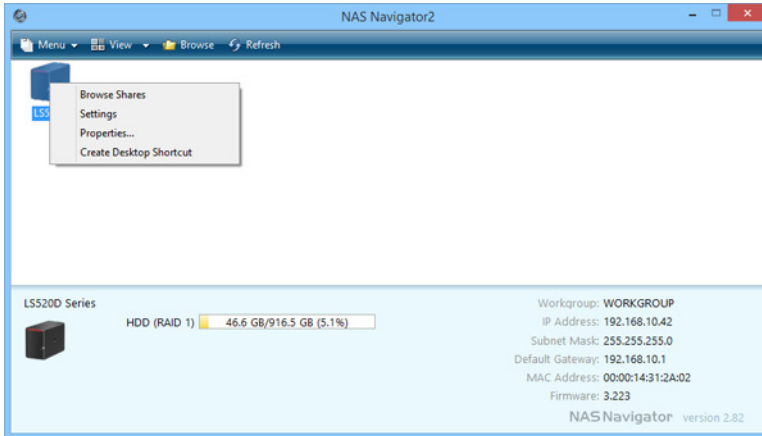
NAS Navigator2

Menu View Browse Refresh

LS5

Browse Shares
Settings
Properties...
Create Desktop Shortcut

LS520D Series

HDD (RAID 1) 46.6 GB/916.5 GB (5.1%)

Workgroup: WORKGROUP
IP Address: 192.168.10.42
Subnet Mask: 255.255.255.0
Default Gateway: 192.168.10.1
MAC Address: 00:00:14:31:2A:02
Firmware: 3.223

NASNavigator version 2.82